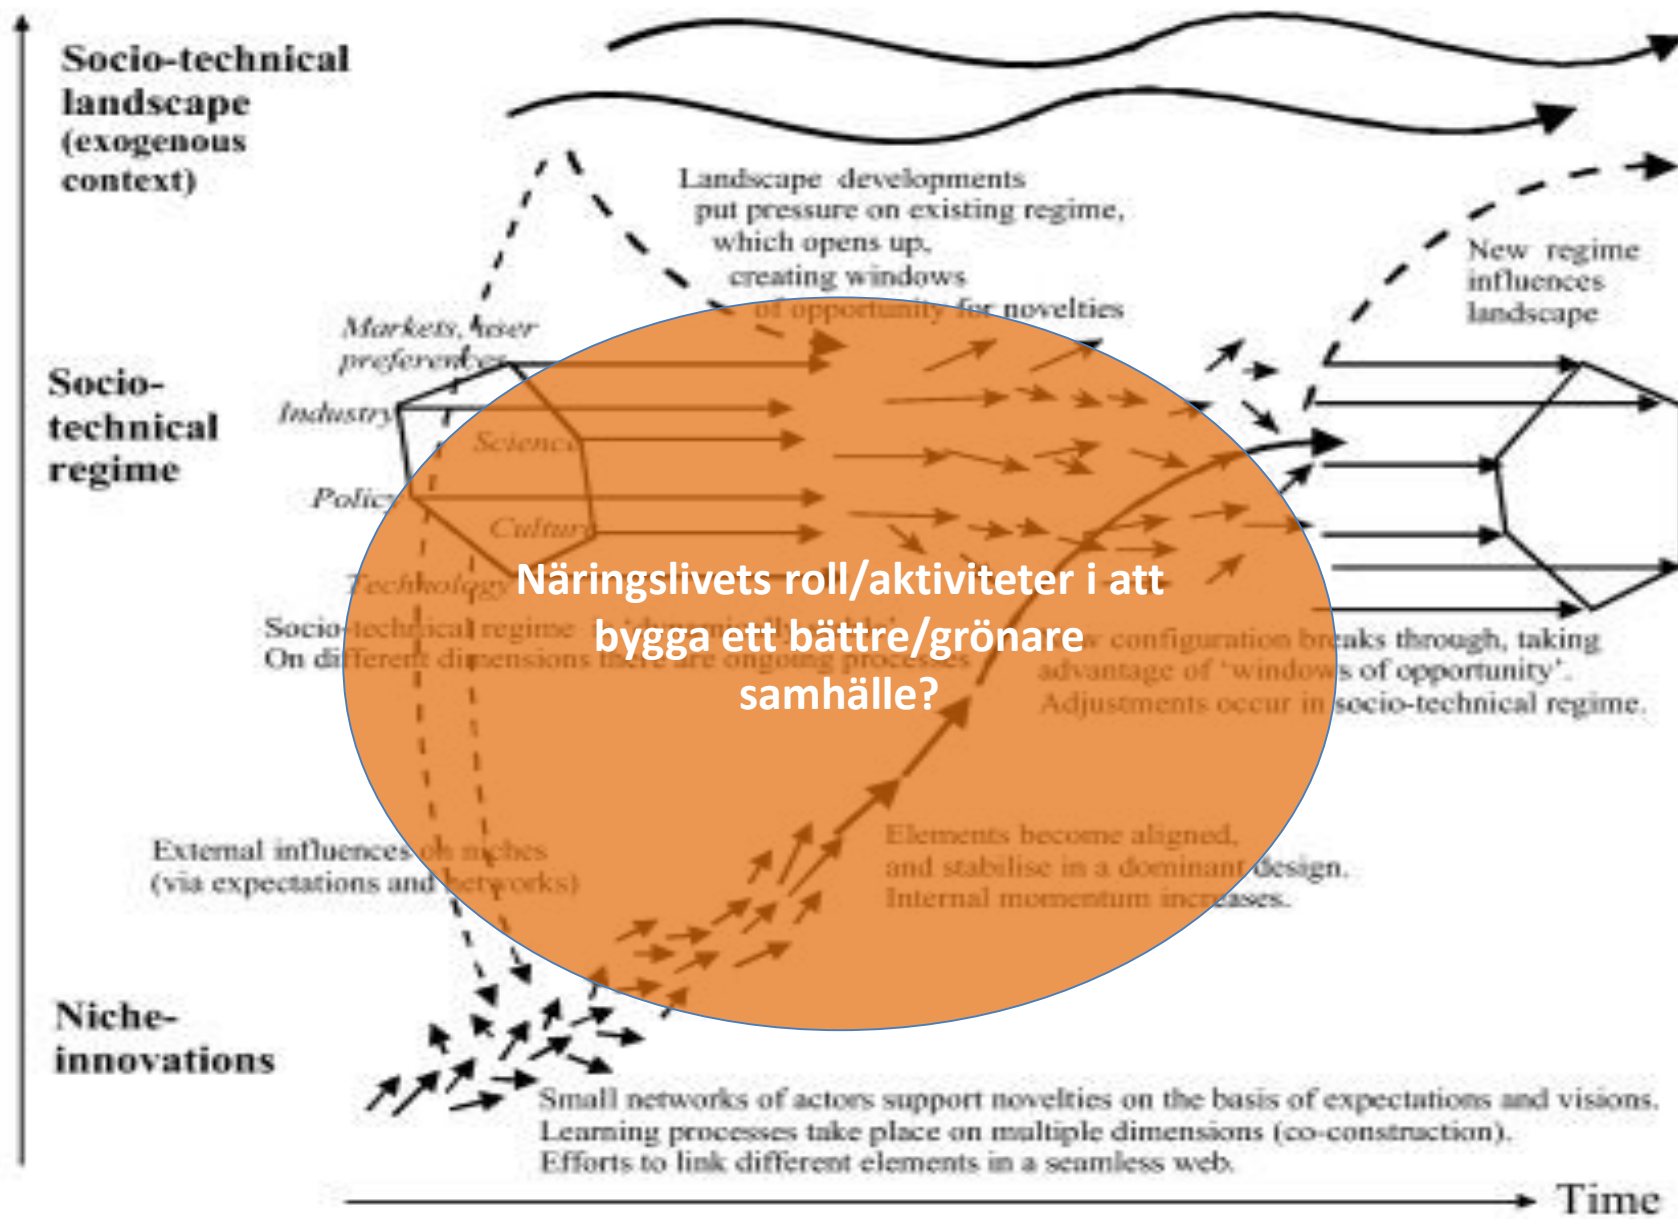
Socio-technical landscape (exogenous context)

Landscape developments put pressure on existing regime, which opens up, creating windows of opportunity for novelties

New regime influences landscape

Socio-technical regime

Markets, user preferences

Industry

Science

Policy

Culture

Technology

Näringslivets roll/aktiviteter i att bygga ett bättre/grönare samhälle?

Socio-technical regime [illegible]
On different dimensions there are ongoing processes

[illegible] configuration breaks through, taking advantage of 'windows of opportunity'. Adjustments occur in socio-technical regime.

Elements become aligned, and stabilise in a dominant design. Internal momentum increases.

External influences on niches (via expectations and networks)

Niche-innovations

Small networks of actors support novelties on the basis of expectations and visions. Learning processes take place on multiple dimensions (co-construction). Efforts to link different elements in a seamless web.

Time